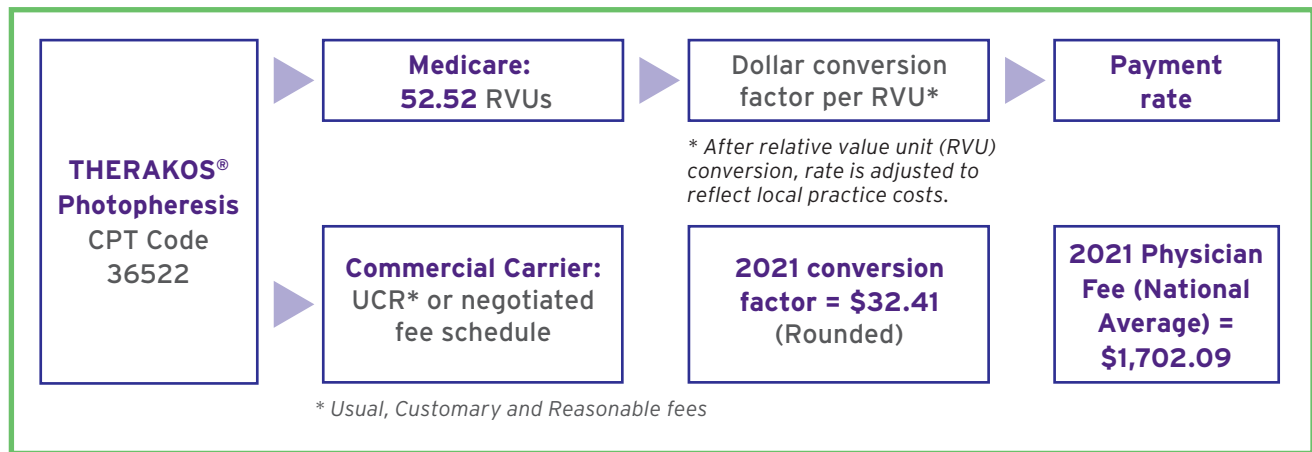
THERAKOS® Photopheresis CPT Code 36522

Medicare: 52.52 RVUs

Dollar conversion factor per RVU*

Payment rate

* After relative value unit (RVU) conversion, rate is adjusted to reflect local practice costs.

Commercial Carrier: UCR* or negotiated fee schedule

2021 conversion factor = $32.41 (Rounded)

2021 Physician Fee (National Average) = $1,702.09

* Usual, Customary and Reasonable fees